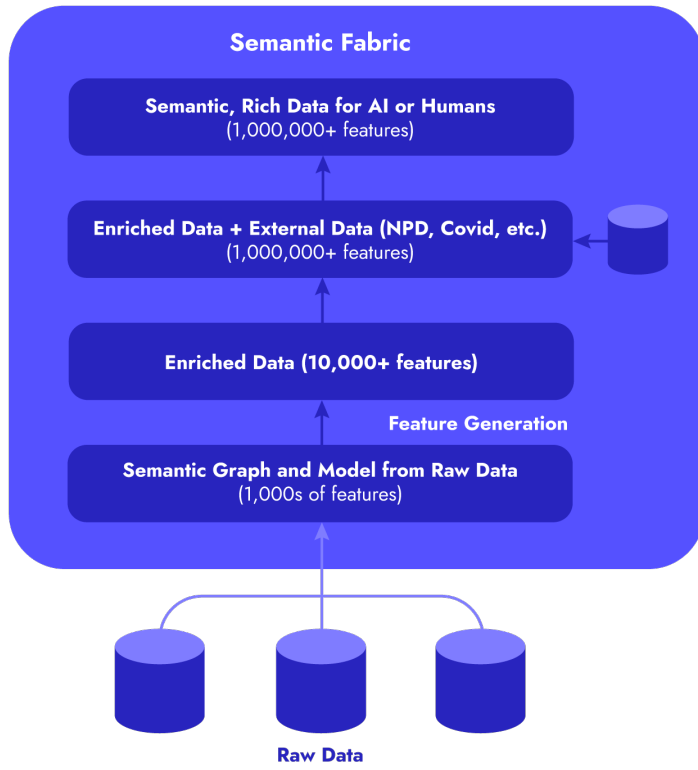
Semantic Fabric

Semantic, Rich Data for AI or Humans
(1,000,000+ features)

Enriched Data + External Data (NPD, Covid, etc.)
(1,000,000+ features)

Enriched Data (10,000+ features)

Feature Generation

Semantic Graph and Model from Raw Data
(1,000s of features)

Raw Data